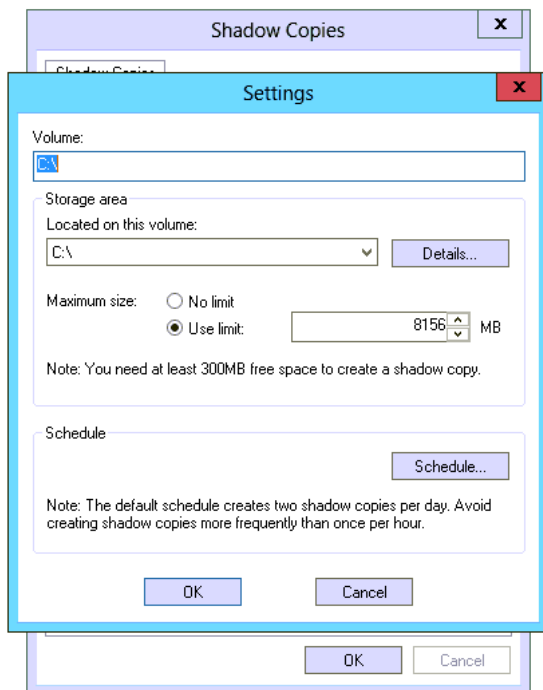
Shadow Copies

x

Shadow Copies

Settings

x

Volume:

C:\

Storage area

Located on this volume:

C:\

Details...

Maximum size:

No limit

Use limit:

8156

MB

Note: You need at least 300MB free space to create a shadow copy.

Schedule

Schedule...

Note: The default schedule creates two shadow copies per day. Avoid creating shadow copies more frequently than once per hour.

OK

Cancel

OK

Cancel